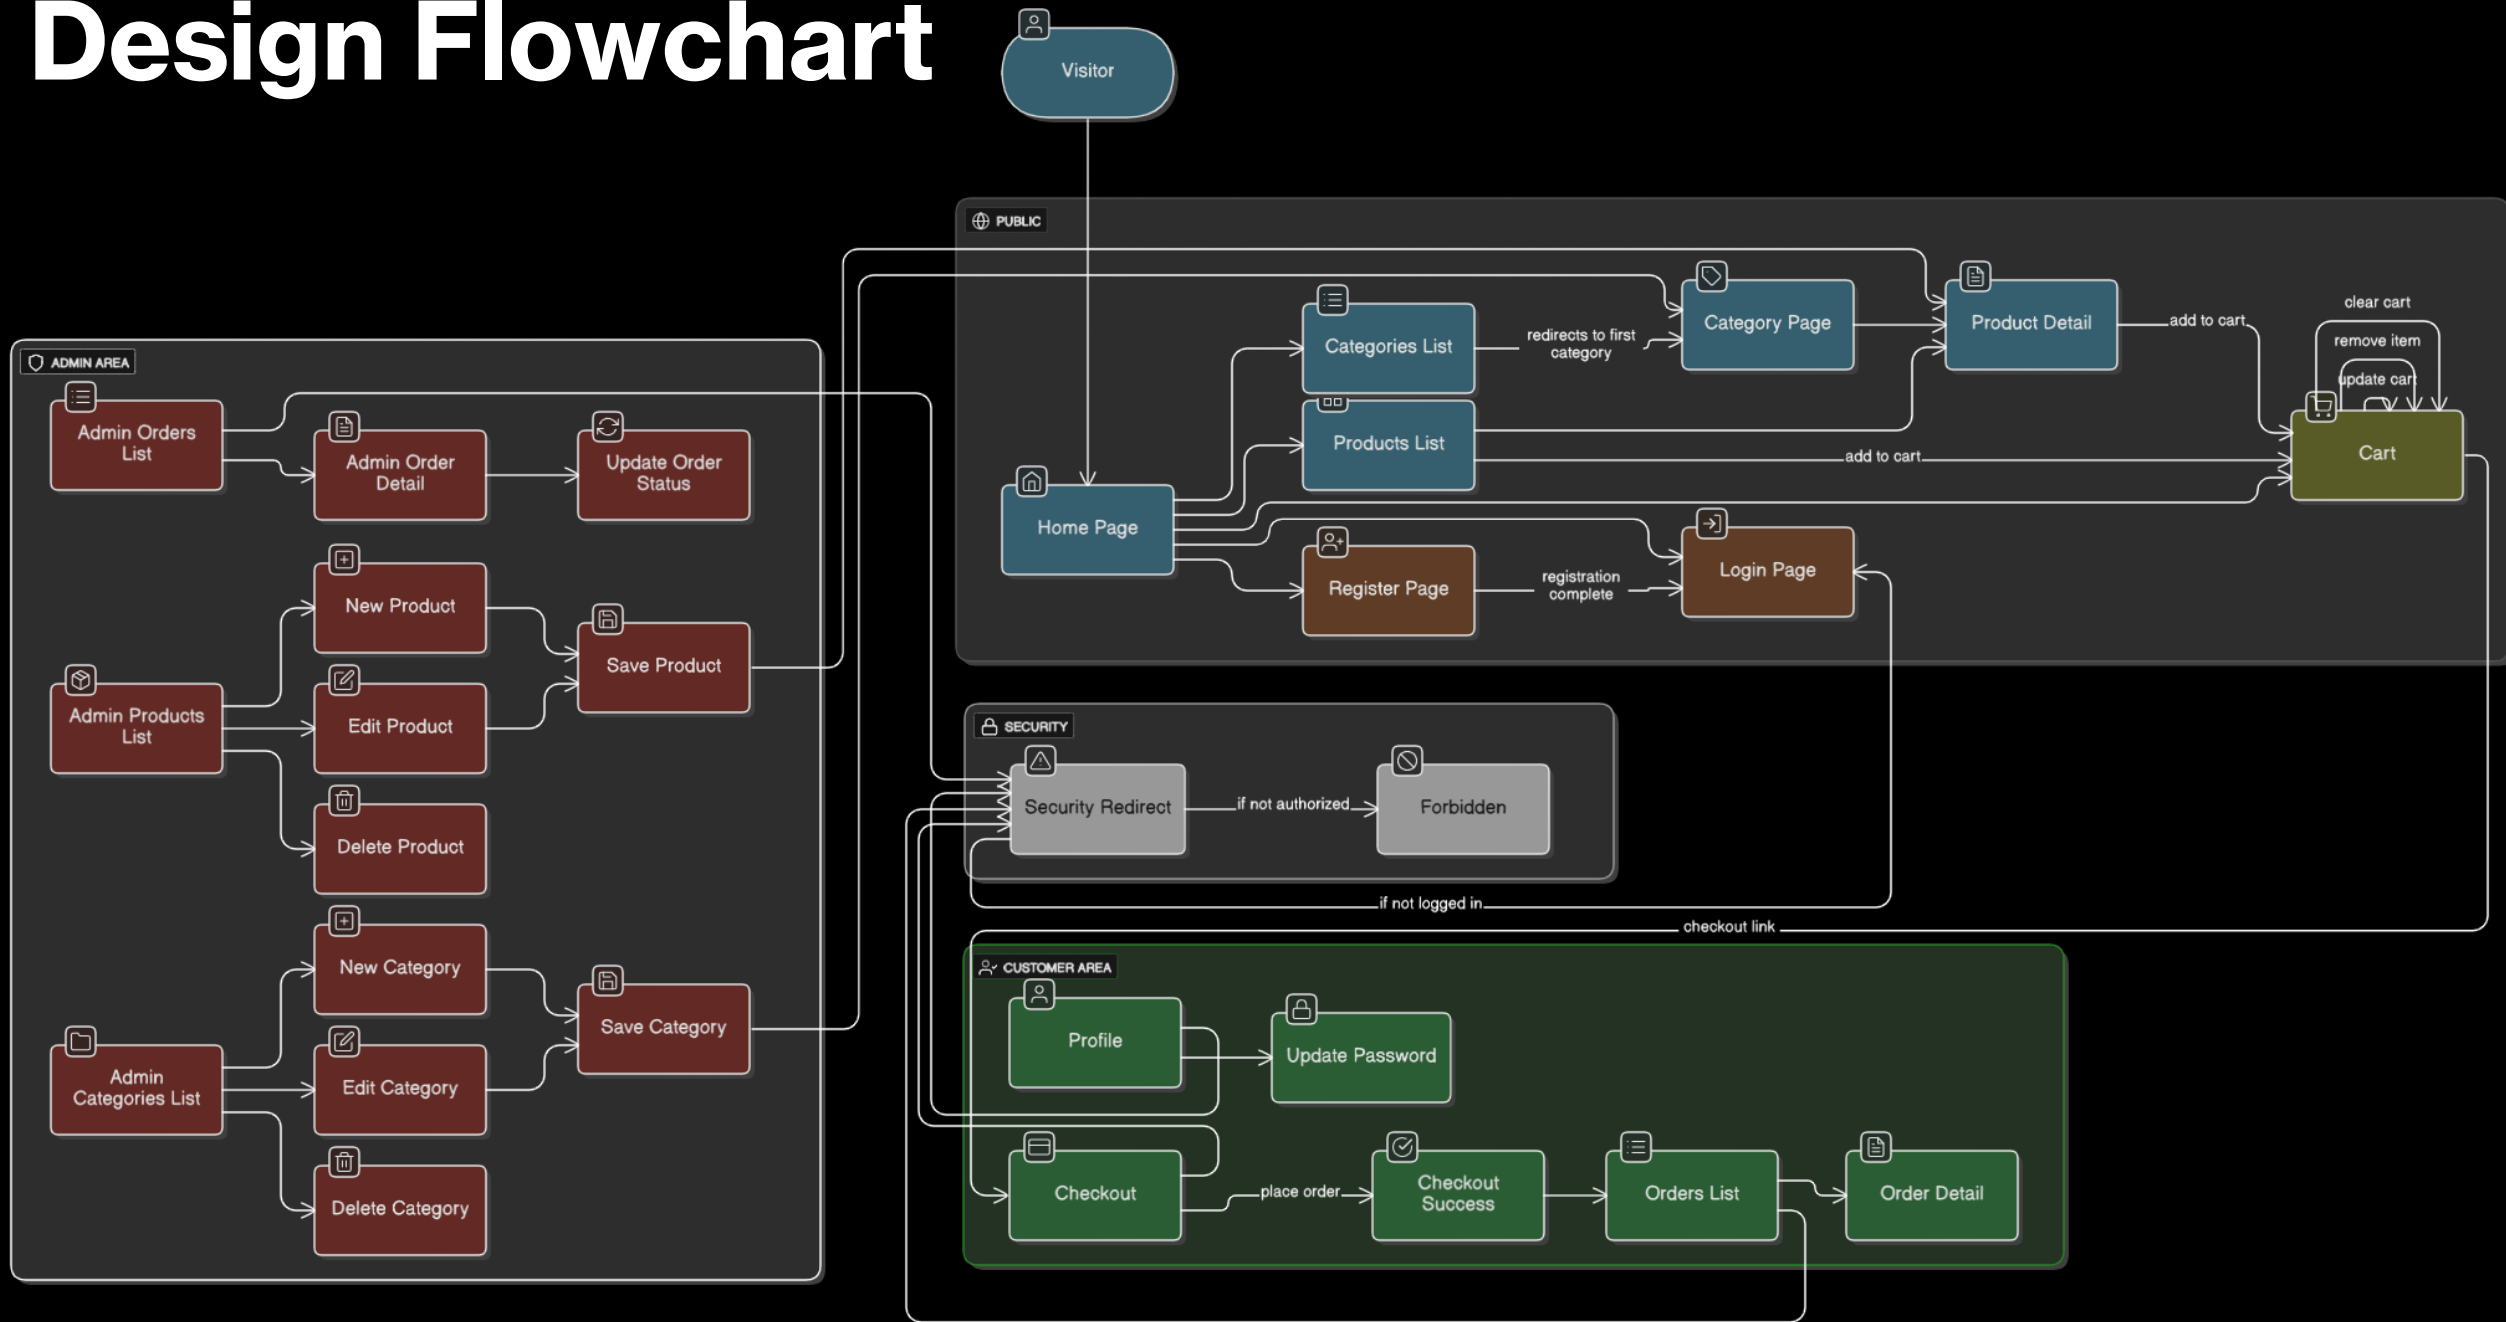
Design Flowchart

Visitor

PUBLIC

Categories List
redirects to first category
Category Page
Product Detail
add to cart
clear cart
remove item
update cart
Cart
Products List
add to cart
Home Page
Register Page
registration complete
Login Page

ADMIN AREA

Admin Orders List
Admin Order Detail
Update Order Status
New Product
Save Product
Admin Products List
Edit Product
Delete Product
New Category
Save Category
Admin Categories List
Edit Category
Delete Category

SECURITY

Security Redirect
if not authorized
Forbidden
if not logged in
checkout link

CUSTOMER AREA

Profile
Update Password
Checkout
place order
Checkout Success
Orders List
Order Detail